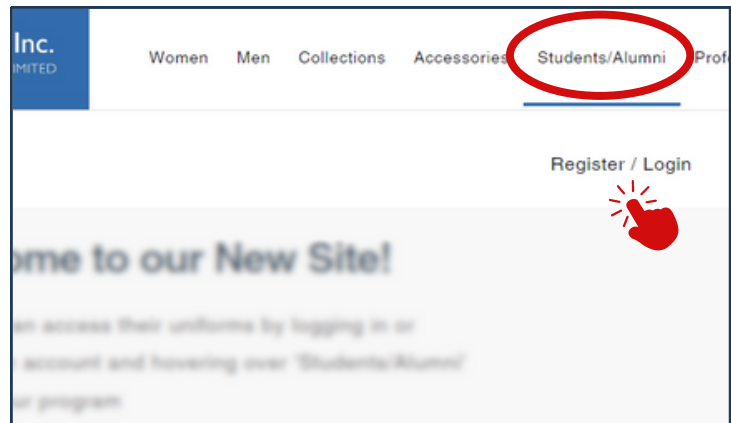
Inc.
IMITED

Women Men Collections Accessories Students/Alumni Prof

Register / Login

ome to our New Site!

an access their uniforms by logging in or
account and hovering over 'Students/Alumni'
ur program.